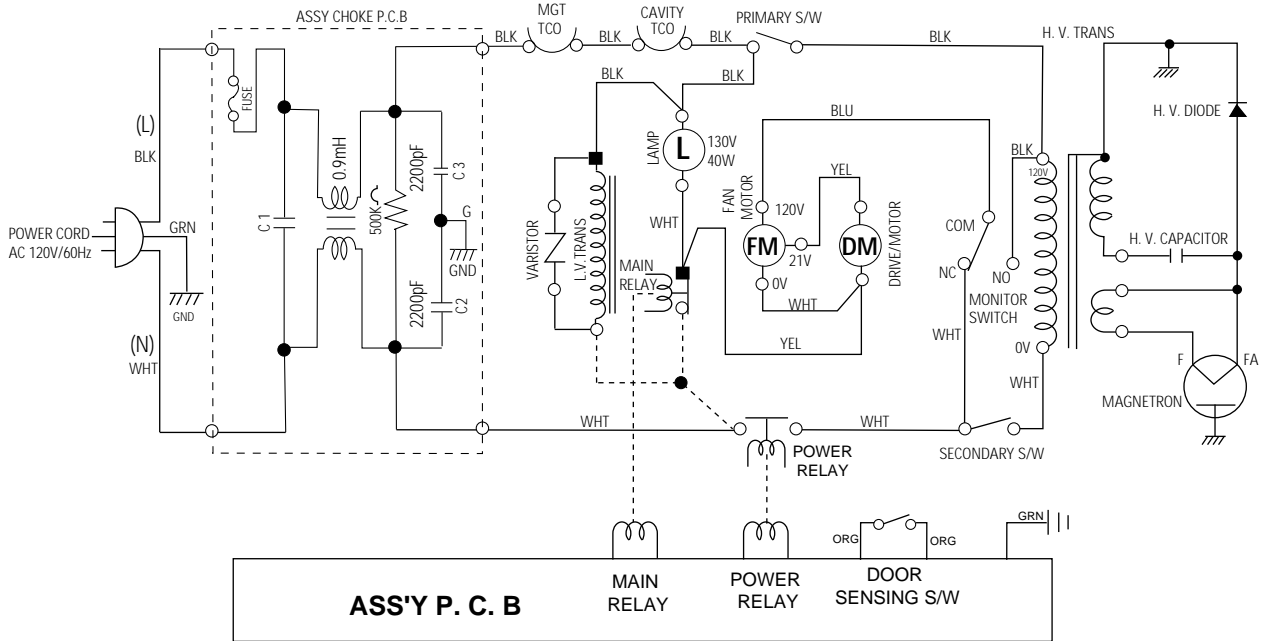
ASSY CHOKE P.C.B
MGT TCO
CAVITY TCO
PRIMARY S/W
H. V. TRANS
BLK
BLK
BLK
BLK
BLK
BLK
FUSE
(L)
BLK
0.9mH
H. V. DIODE
LAMP
L
130V
40W
BLU
BLK
120V
2200pF
C 3
YEL
POWER CORD
AC 120V/60Hz
GRN
C 1
500K
G
GND
FAN MOTOR
120V
FM
21V
DM
DRIVE/MOTOR
WHT
COM
H. V. CAPACITOR
VARISTOR
L.V.TRANS
MAIN RELAY
GND
2200pF
C2
0V
WHT
NC
NO
MONITOR SWITCH
(N)
WHT
YEL
WHT
0V
F
FA
WHT
MAGNETRON
WHT
WHT
SECONDARY S/W
POWER RELAY
GRN
ORG
ORG
ASS'Y P. C. B
MAIN RELAY
POWER RELAY
DOOR SENSING S/W